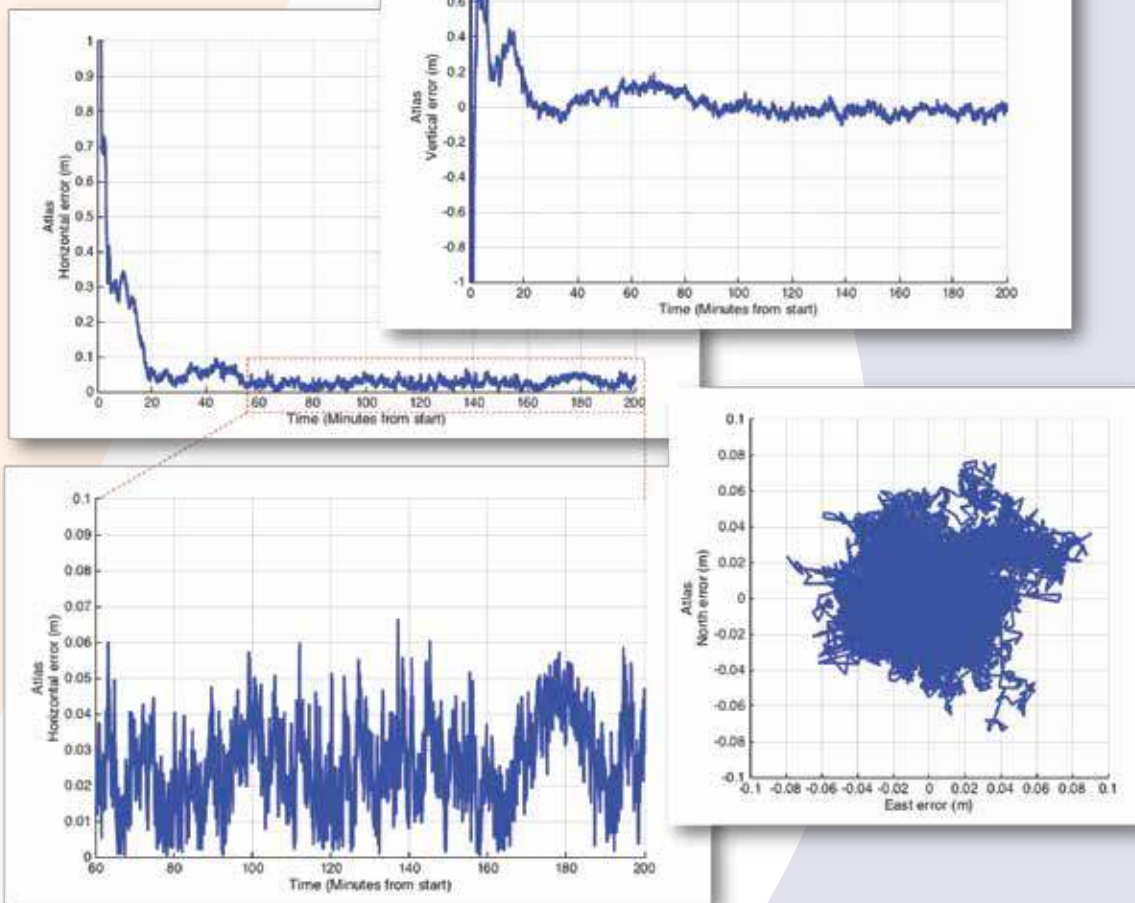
1
0.9
0.8
0.7
0.6
0.5
0.4
0.3
0.2
0.1
0
Atlas
Horizontal error (m)
0 20 40 60 80 100 120 140 160 180 200
Time (Minutes from start)

0.6
0.4
0.2
0
-0.2
-0.4
-0.6
-0.8
-1
Atlas
Vertical error (m)
0 20 40 60 80 100 120 140 160 180 200
Time (Minutes from start)

0.1
0.09
0.08
0.07
0.06
0.05
0.04
0.03
0.02
0.01
0
Atlas
Horizontal error (m)
60 80 100 120 140 160 180 200
Time (Minutes from start)

0.1
0.08
0.06
0.04
0.02
0
-0.02
-0.04
-0.06
-0.08
-0.1
Atlas
North error (m)
-0.1 -0.08 -0.06 -0.04 -0.02 0 0.02 0.04 0.06 0.08 0.1
East error (m)